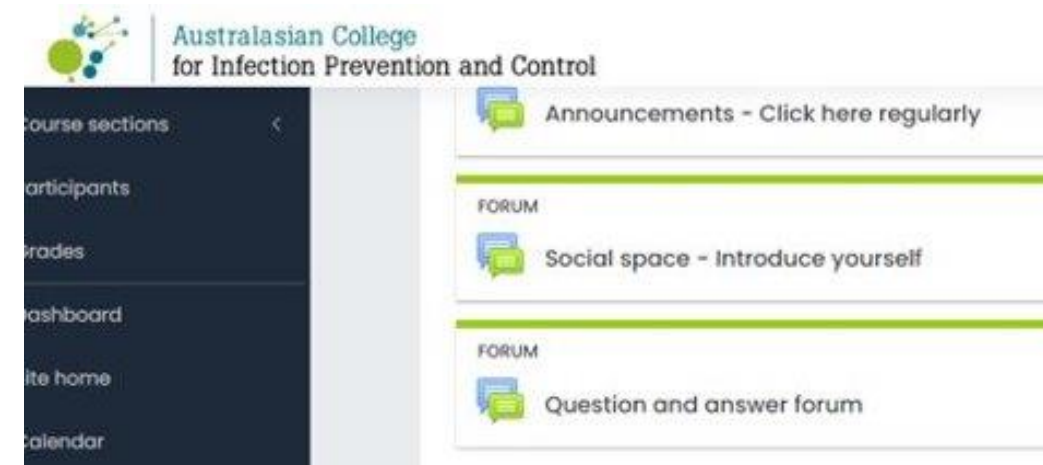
Australasian College
for Infection Prevention and Control

ourse sections

articipants

rades

ashboard

ite home

alendar

Announcements - Click here regularly

FORUM

Social space - Introduce yourself

FORUM

Question and answer forum